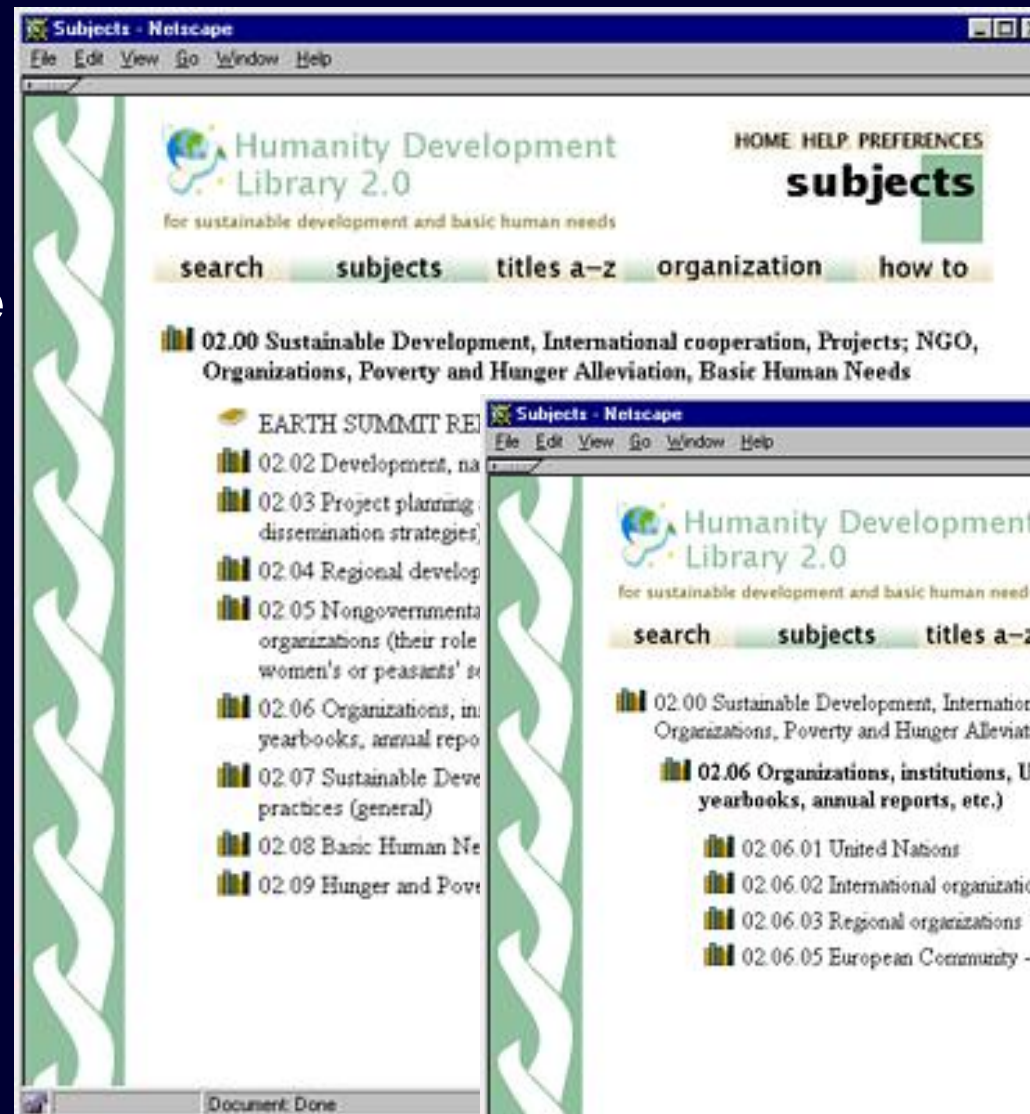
Subjects - Netscape
File Edit View Go Window Help

Humanity Development Library 2.0
for sustainable development and basic human needs

HOME HELP PREFERENCES
subjects

search subjects titles a-z organization how to

02.00 Sustainable Development, International cooperation, Projects; NGO, Organizations, Poverty and Hunger Alleviation, Basic Human Needs

EARTH SUMMIT RE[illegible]
02.02 Development, na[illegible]
02.03 Project planning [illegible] dissemination strategies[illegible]
02.04 Regional develop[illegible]
02.05 Nongovernmenta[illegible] organizations (their role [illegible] women's or peasants' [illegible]
02.06 Organizations, in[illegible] yearbooks, annual repo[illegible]
02.07 Sustainable Deve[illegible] practices (general)
02.08 Basic Human Ne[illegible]
02.09 Hunger and Pove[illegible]

Document: Done

Subjects - Netscape
File Edit View Go Window Help

Humanity Development Library 2.0
for sustainable development and basic human need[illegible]

search subjects titles a-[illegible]

02.00 Sustainable Development, Internation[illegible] Organizations, Poverty and Hunger Alleviat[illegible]

02.06 Organizations, institutions, U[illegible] yearbooks, annual reports, etc.)

02.06.01 United Nations
02.06.02 International organizatio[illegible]
02.06.03 Regional organizations
02.06.05 European Community -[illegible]